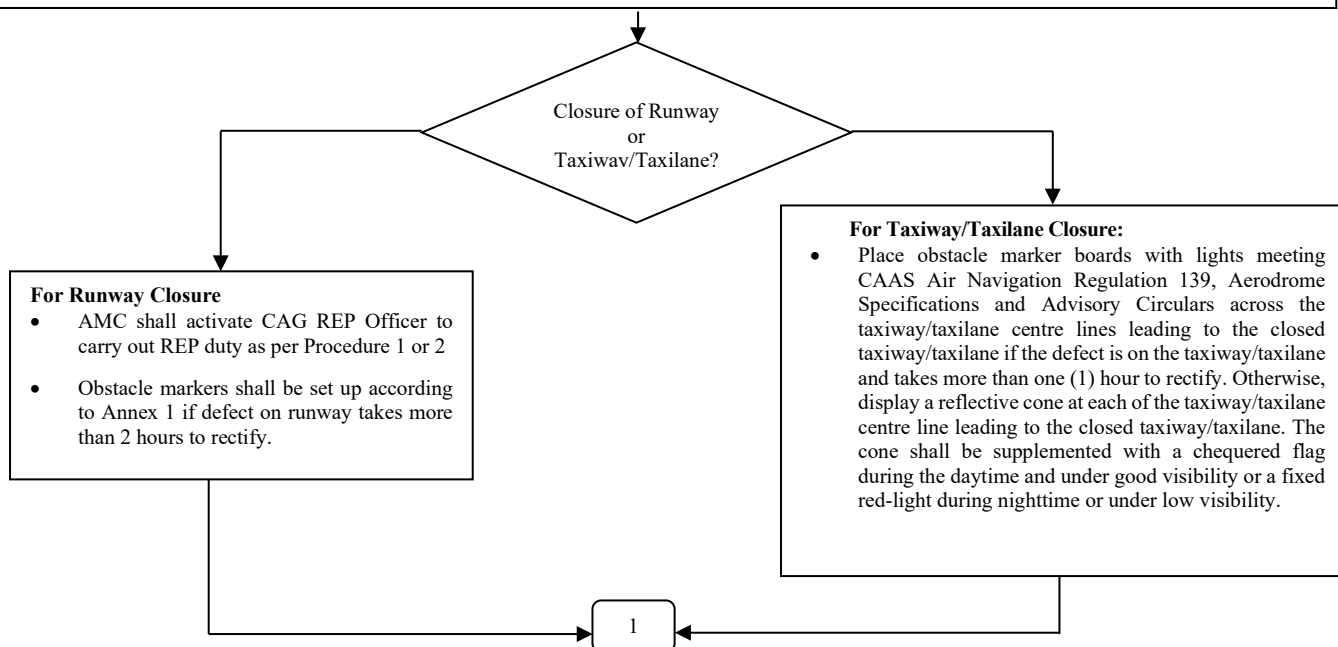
Closure of Runway
or
Taxiwav/Taxilane?

For Runway Closure
- AMC shall activate CAG REP Officer to carry out REP duty as per Procedure 1 or 2
- Obstacle markers shall be set up according to Annex 1 if defect on runway takes more than 2 hours to rectify.

For Taxiway/Taxilane Closure:
- Place obstacle marker boards with lights meeting CAAS Air Navigation Regulation 139, Aerodrome Specifications and Advisory Circulars across the taxiway/taxilane centre lines leading to the closed taxiway/taxilane if the defect is on the taxiway/taxilane and takes more than one (1) hour to rectify. Otherwise, display a reflective cone at each of the taxiway/taxilane centre line leading to the closed taxiway/taxilane. The cone shall be supplemented with a chequered flag during the daytime and under good visibility or a fixed red-light during nighttime or under low visibility.

1